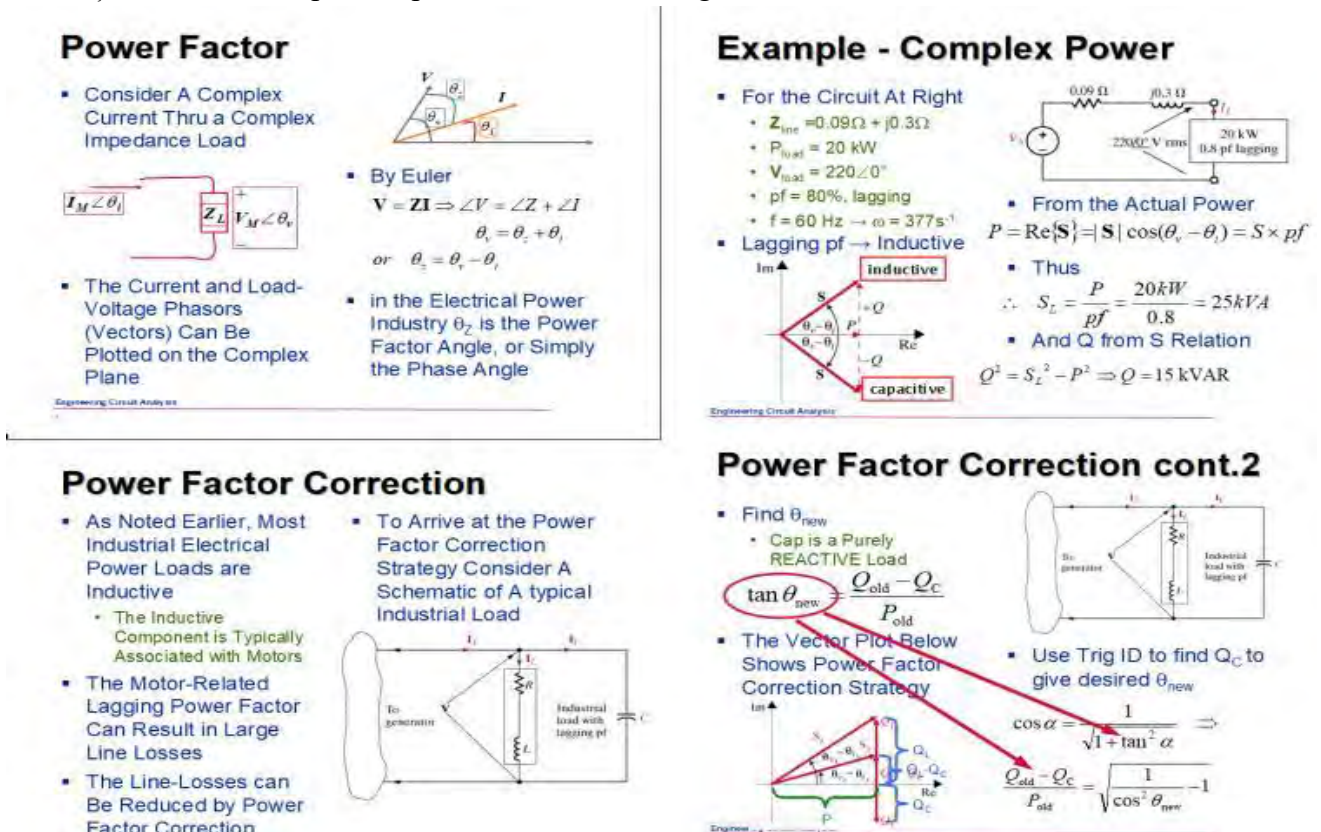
**Power Factor**

- Consider A Complex Current Thru a Complex Impedance Load

$I_M\angle\theta_i$ $Z_L$ $V_M\angle\theta_v$

- The Current and Load-Voltage Phasors (Vectors) Can Be Plotted on the Complex Plane

V $\theta_z$ I $\theta_v$ $\theta_i$

- By Euler

$\mathbf{V}=\mathbf{ZI}\Rightarrow\angle V=\angle Z+\angle I$

$\theta_v=\theta_z+\theta_i$

$or\quad\theta_z=\theta_v-\theta_i$

- in the Electrical Power Industry $\theta_Z$ is the Power Factor Angle, or Simply the Phase Angle

Engineering Circuit Analysis

**Example - Complex Power**

- For the Circuit At Right
  - $\mathbf{Z}_{line}$ =0.09Ω + j0.3Ω
  - $P_{load}$ = 20 kW
  - $\mathbf{V}_{load}$ = 220∠0°
  - pf = 80%, lagging
  - f = 60 Hz → ω = 377s$^{-1}$
- Lagging pf → Inductive

0.09 Ω j0.3 Ω $I_L$ $V_s$ 220∠0° V rms 20 kW 0.8 pf lagging

Im inductive S $\theta_v-\theta_i$ $+Q$ P Re $\theta_v-\theta_i$ $-Q$ S capacitive

- From the Actual Power

$P=\text{Re}\{\mathbf{S}\}=|\mathbf{S}|\cos(\theta_v-\theta_i)=S\times pf$

- Thus

$\therefore\quad S_L=\frac{P}{pf}=\frac{20kW}{0.8}=25kVA$

- And Q from S Relation

$Q^2=S_L{}^2-P^2\Rightarrow Q=15\text{ kVAR}$

Engineering Circuit Analysis

**Power Factor Correction**

- As Noted Earlier, Most Industrial Electrical Power Loads are Inductive
  - The Inductive Component is Typically Associated with Motors
- The Motor-Related Lagging Power Factor Can Result in Large Line Losses
- The Line-Losses can Be Reduced by Power Factor Correction

- To Arrive at the Power Factor Correction Strategy Consider A Schematic of A typical Industrial Load

$I_f$ $I_L$ $I_L$ To generator V R L Industrial load with lagging pf C

**Power Factor Correction cont.2**

- Find $\theta_{new}$
  - Cap is a Purely REACTIVE Load

$\tan\theta_{new}=\frac{Q_{old}-Q_C}{P_{old}}$

- The Vector Plot Below Shows Power Factor Correction Strategy

To generator V R L Industrial load with lagging pf C

Im $S_1$ $\theta_1-\theta_i$ $S_2$ $\theta_2-\theta_i$ $Q_L$ $Q_L-Q_C$ Re $Q_C$ P

- Use Trig ID to find $Q_C$ to give desired $\theta_{new}$

$\cos\alpha=\frac{1}{\sqrt{1+\tan^2\alpha}}\Rightarrow$

$\frac{Q_{old}-Q_C}{P_{old}}=\sqrt{\frac{1}{\cos^2\theta_{new}}-1}$

Engineer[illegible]